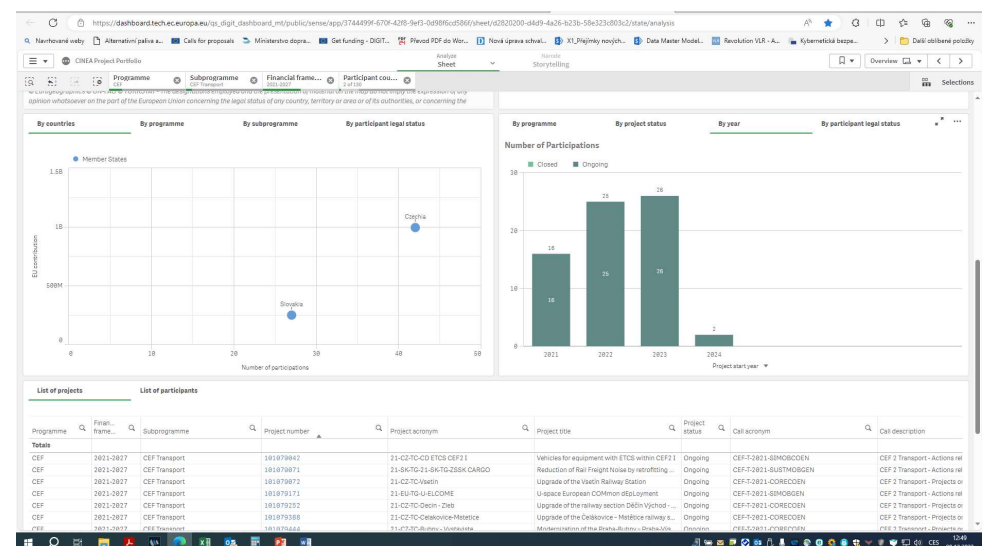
https://dashboard.tech.ec.europa.eu/qs_digit_dashboard_mt/public/sense/app/3744499f-670f-42f8-9ef3-0d98f6cd586f/sheet/d2820200-d4d9-4a26-b23b-58e323c803c2/state/analysis

Navrhované weby | Alternativní paliva a... | Calls for proposals | Ministerstvo dopra... | Get funding - DIGIT... | Převod PDF do Wor... | Nová úprava schval... | X1_Příjemky nových... | Data Master Model... | Revolution VLR - A... | Kybernetická bezpe... | Další oblíbené položky

CINEA Project Portfolio | Analyze Sheet | Narrate Storytelling | Overview

Programme CEF | Subprogramme CEF Transport | Financial frame... 2021-2027 | Participant cou... 2 of 100 | Selections

opinion whatsoever on the part of the European Union concerning the legal status of any country, territory or area or of its authorities, or concerning the

By countries | By programme | By subprogramme | By participant legal status

Member States

1.5B
1B
500M
0
EU contribution

Czechia
Slovakia

0 10 20 30 40 50
Number of participations

By programme | By project status | By year | By participant legal status

Number of Participations

Closed | Ongoing

30
20
10
0

16 | 25 | 26 | 2
16 | 25 | 26

2021 2022 2023 2024
Project start year

List of projects | List of participants

| Programme | Finan... frame... | Subprogramme | Project number | Project acronym | Project title | Project status | Call acronym | Call description |
|---|---|---|---|---|---|---|---|---|
| Totals | | | | | | | | |
| CEF | 2021-2027 | CEF Transport | 101079042 | 21-CZ-TC-CD ETCS CEF2 I | Vehicles for equipment with ETCS within CEF2 I | Ongoing | CEF-T-2021-SIMOBCOEN | CEF 2 Transport - Actions rel |
| CEF | 2021-2027 | CEF Transport | 101079071 | 21-SK-TG-21-SK-TG-ZSSK CARGO | Reduction of Rail Freight Noise by retrofitting ... | Ongoing | CEF-T-2021-SUSTMOBGEN | CEF 2 Transport - Actions rel |
| CEF | 2021-2027 | CEF Transport | 101079072 | 21-CZ-TC-Vsetin | Upgrade of the Vsetín Railway Station | Ongoing | CEF-T-2021-CORECOEN | CEF 2 Transport - Projects o |
| CEF | 2021-2027 | CEF Transport | 101079171 | 21-EU-TG-U-ELCOME | U-space European COMmon dEpLoyment | Ongoing | CEF-T-2021-SIMOBGEN | CEF 2 Transport - Actions rel |
| CEF | 2021-2027 | CEF Transport | 101079252 | 21-CZ-TC-Decin - Zleb | Upgrade of the railway section Děčín Východ - ... | Ongoing | CEF-T-2021-CORECOEN | CEF 2 Transport - Projects o |
| CEF | 2021-2027 | CEF Transport | 101079388 | 21-CZ-TC-Celakovice-Mstetice | Upgrade of the Čelákovice - Mstětice railway s... | Ongoing | CEF-T-2021-CORECOEN | CEF 2 Transport - Projects o |
| CEF | 2021-2027 | CEF Transport | 101079444 | 21-CZ-TC-Rubny - Vostelaste | Modernization of the Praha-Rubny - Praha-Vo... | Ongoing | CEF-T-2021-CORECOEN | CEF 2 Transport - Projects o |

12:49 CES